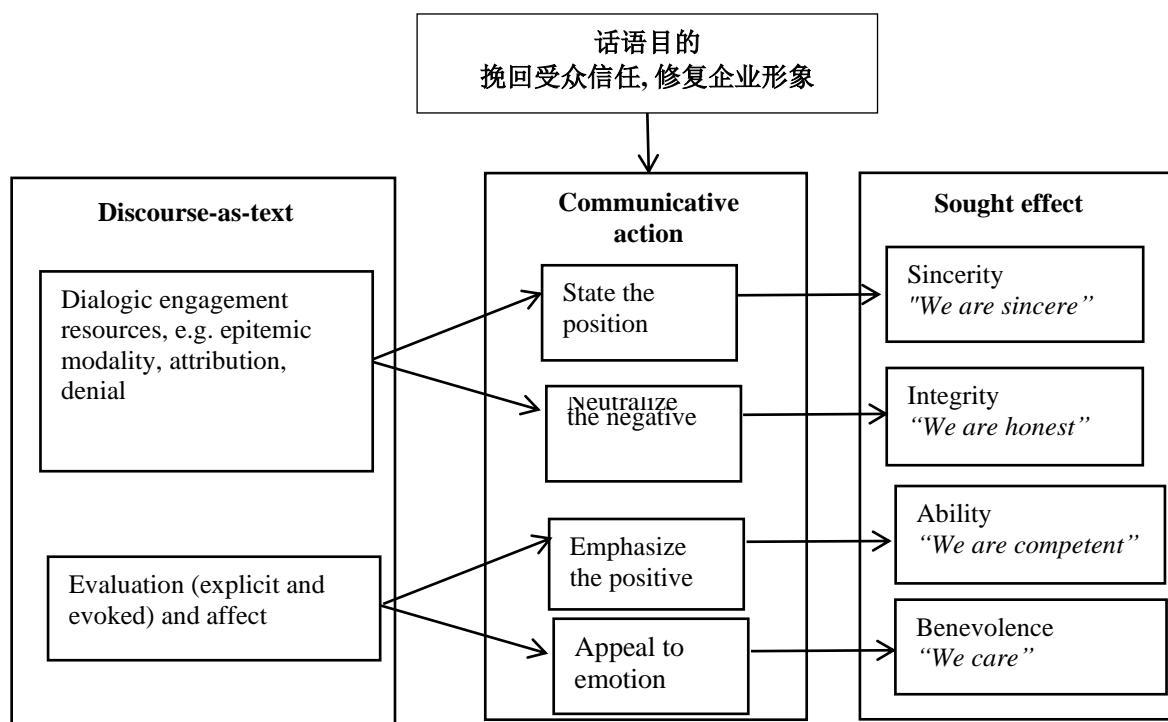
话语目的
挽回受众信任, 修复企业形象

Discourse-as-text

Dialogic engagement resources, e.g. epitemic modality, attribution, denial

Evaluation (explicit and evoked) and affect

Communicative action

State the position

Neutralize the negative

Emphasize the positive

Appeal to emotion

Sought effect

Sincerity
"We are sincere"

Integrity
"We are honest"

Ability
"We are competent"

Benevolence
"We care"